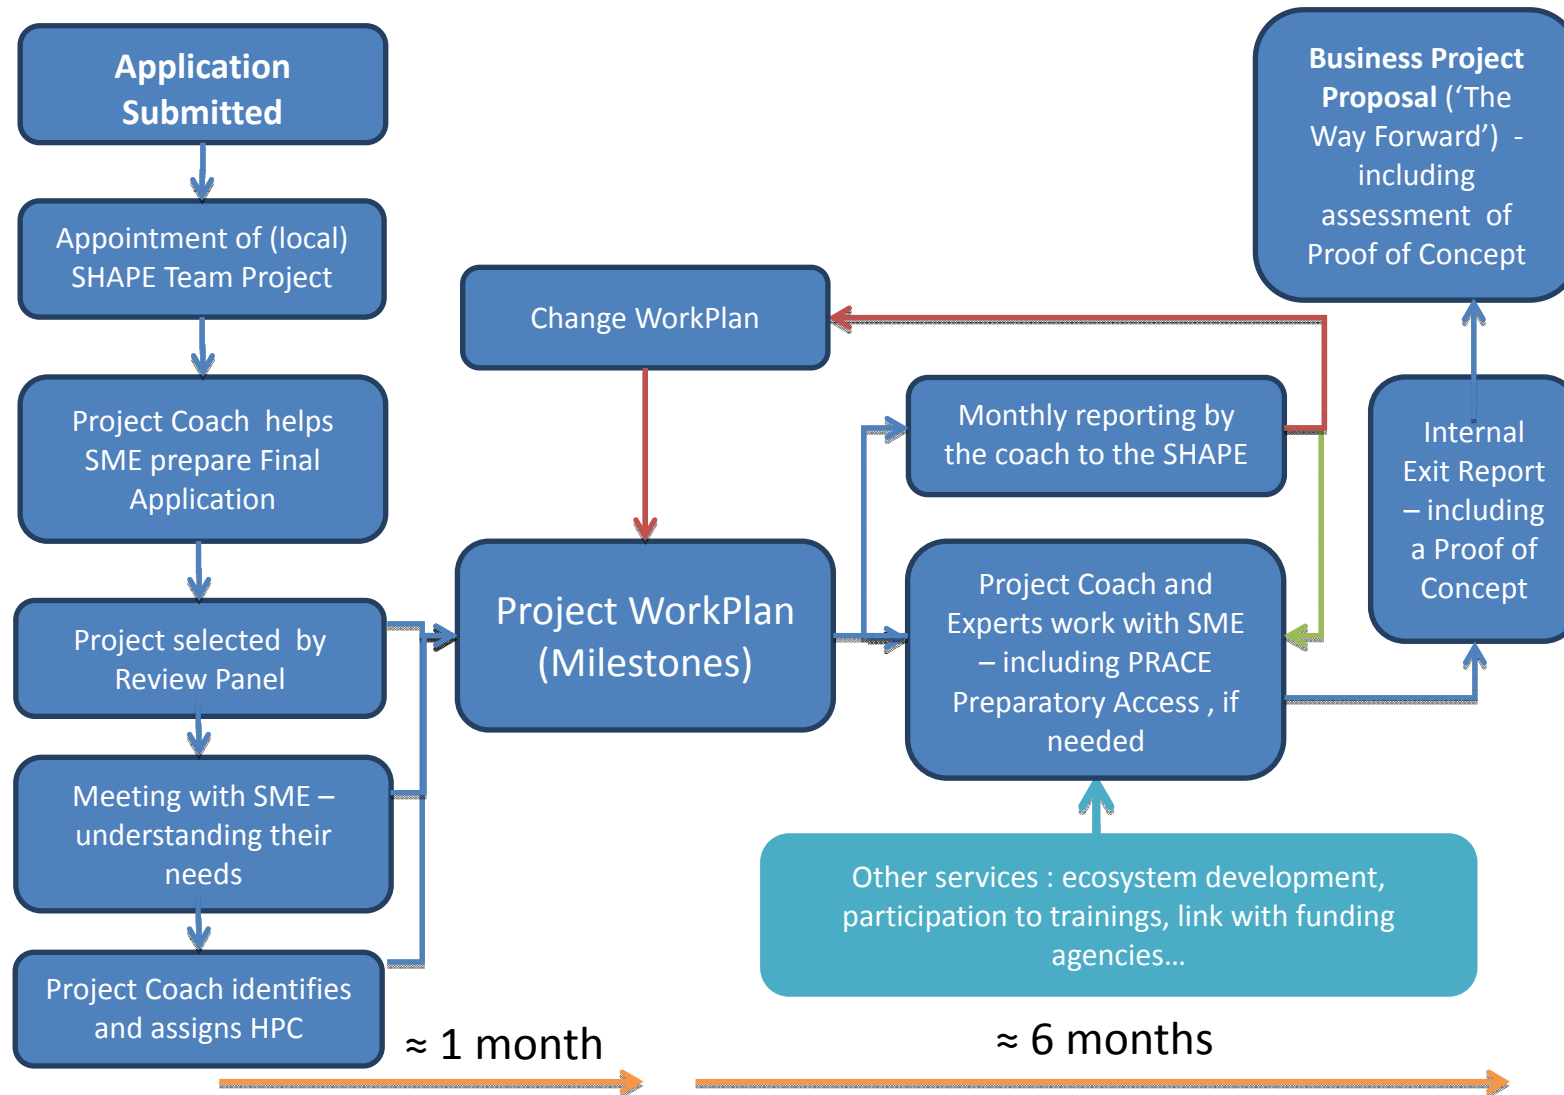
Application Submitted

Appointment of (local) SHAPE Team Project

Project Coach helps SME prepare Final Application

Project selected by Review Panel

Meeting with SME – understanding their needs

Project Coach identifies and assigns HPC

Change WorkPlan

Project WorkPlan (Milestones)

Monthly reporting by the coach to the SHAPE

Project Coach and Experts work with SME – including PRACE Preparatory Access , if needed

Business Project Proposal ('The Way Forward') - including assessment of Proof of Concept

Internal Exit Report – including a Proof of Concept

Other services : ecosystem development, participation to trainings, link with funding agencies…

≈ 1 month

≈ 6 months